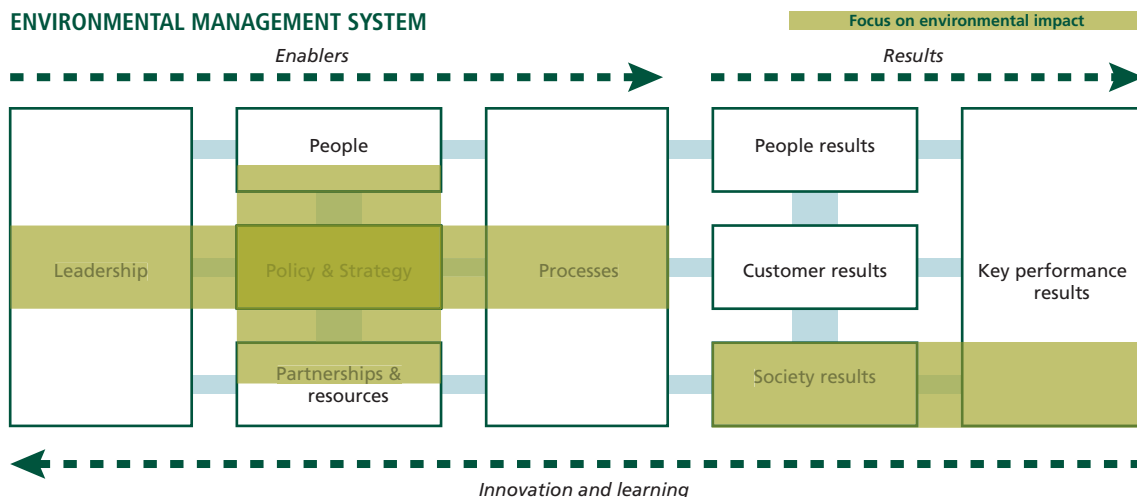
ENVIRONMENTAL MANAGEMENT SYSTEM

Focus on environmental impact

Enablers

Results

Leadership

People

Policy & Strategy

Partnerships & resources

Processes

People results

Customer results

Society results

Key performance results

Innovation and learning